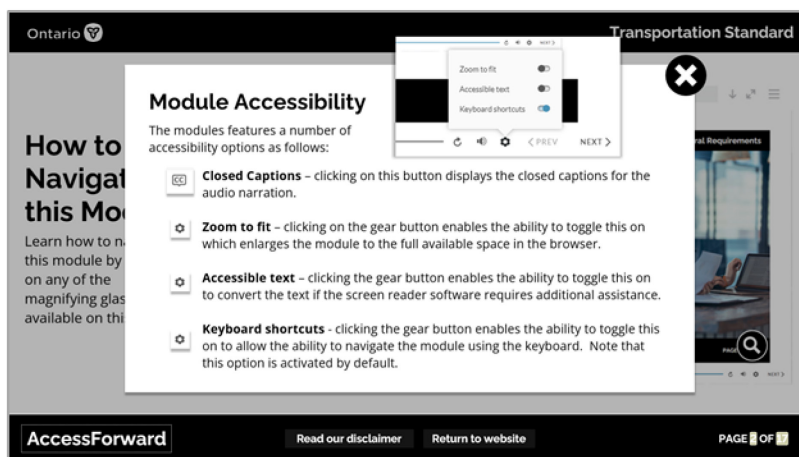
Ontario

Transportation Standard

How to Navigat this Mo

Learn how to na this module by on any of the magnifying glas available on thi

ral Requirements

PAGE

Module Accessibility

The modules features a number of accessibility options as follows:

Zoom to fit

Accessible text

Keyboard shortcuts

‹ PREV

NEXT ›

CC Closed Captions – clicking on this button displays the closed captions for the audio narration.

Zoom to fit – clicking on the gear button enables the ability to toggle this on which enlarges the module to the full available space in the browser.

Accessible text – clicking the gear button enables the ability to toggle this on to convert the text if the screen reader software requires additional assistance.

Keyboard shortcuts - clicking the gear button enables the ability to toggle this on to allow the ability to navigate the module using the keyboard. Note that this option is activated by default.

AccessForward

Read our disclaimer

Return to website

PAGE 1 OF 17